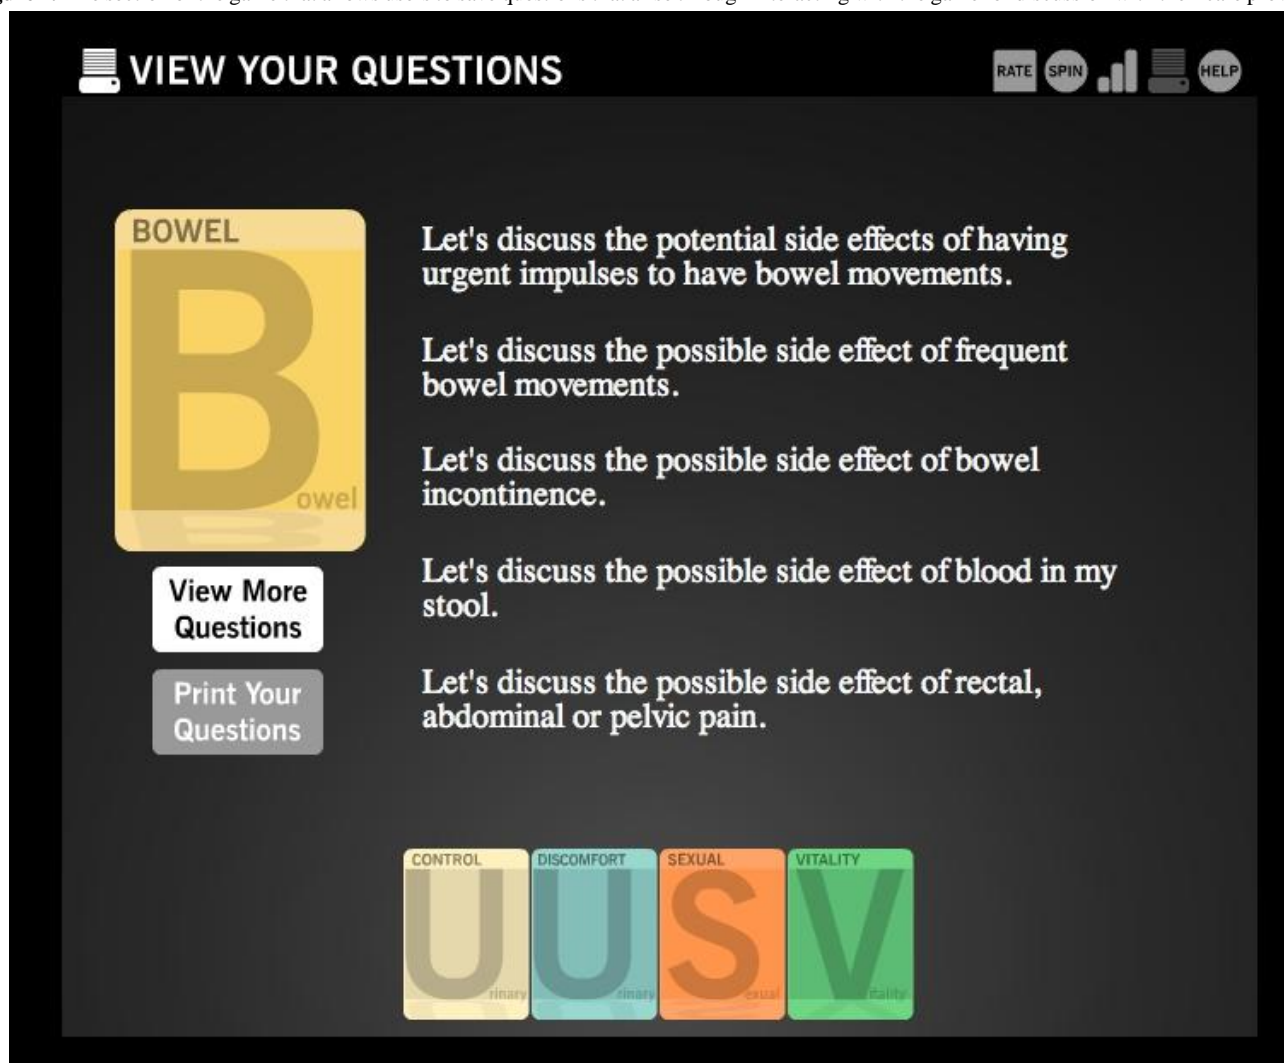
VIEW YOUR QUESTIONS

RATE SPIN HELP

BOWEL

B

owel

View More Questions

Print Your Questions

Let's discuss the potential side effects of having urgent impulses to have bowel movements.

Let's discuss the possible side effect of frequent bowel movements.

Let's discuss the possible side effect of bowel incontinence.

Let's discuss the possible side effect of blood in my stool.

Let's discuss the possible side effect of rectal, abdominal or pelvic pain.

CONTROL U rinary

DISCOMFORT U rinary

SEXUAL S exual

VITALITY V itality